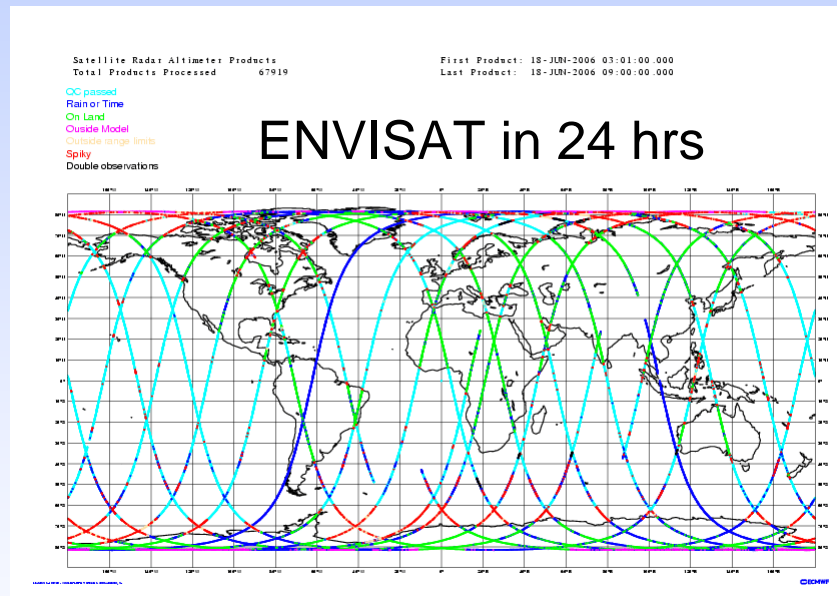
Satellite Radar Altimeter Products
Total Products Processed 67919

First Product: 18-JUN-2006 03:01:00.000
Last Product: 18-JUN-2006 09:00:00.000

QC passed
Rain or Time
On Land
Ouside Model
Outside range limits
Spiky
Double observations

ENVISAT in 24 hrs

©ECMWF